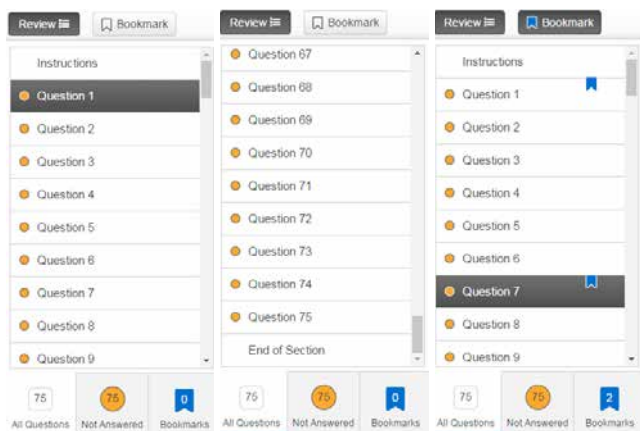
Review

Bookmark

Instructions

Question 1

Question 2

Question 3

Question 4

Question 5

Question 6

Question 7

Question 8

Question 9

75
All Questions

75
Not Answered

0
Bookmarks

Review

Bookmark

Question 67

Question 68

Question 69

Question 70

Question 71

Question 72

Question 73

Question 74

Question 75

End of Section

75
All Questions

75
Not Answered

0
Bookmarks

Review

Bookmark

Instructions

Question 1

Question 2

Question 3

Question 4

Question 5

Question 6

Question 7

Question 8

Question 9

75
All Questions

75
Not Answered

2
Bookmarks